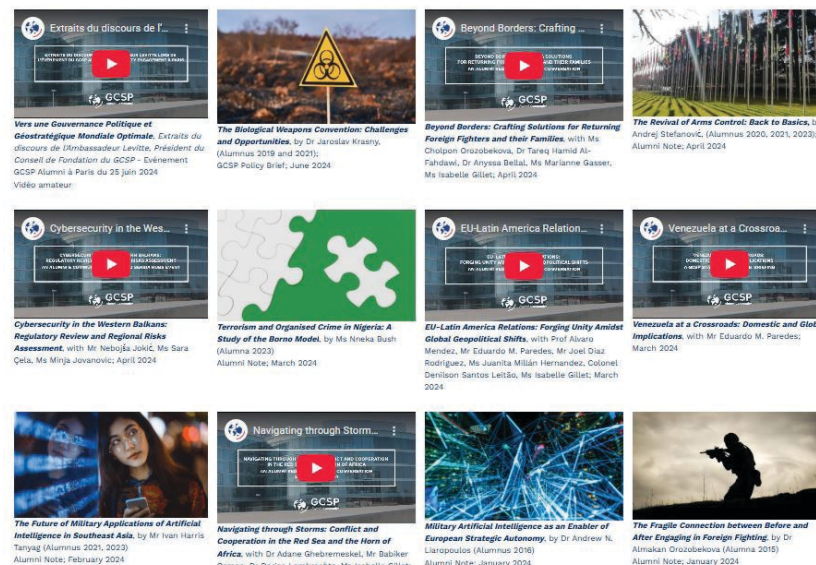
Extraits du discours de l'...

GCSP

Vers une Gouvernance Politique et Géostratégique Mondiale Optimale, Extraits du discours de l'Ambassadeur Levitte, Président du Conseil de Fondation du GCSP - Evénement GCSP Alumni à Paris du 25 juin 2024
Vidéo amateur

The Biological Weapons Convention: Challenges and Opportunities, by Dr Jaroslav Krasny, (Alumnus 2019 and 2021);
GCSP Policy Brief; June 2024

Beyond Borders: Crafting ...

GCSP

Beyond Borders: Crafting Solutions for Returning Foreign Fighters and their Families, with Ms Cholpon Orozobekova, Dr Tareq Hamid Al-Fahdawi, Dr Anyssa Bellal, Ms Marianne Gasser, Ms Isabelle Gillet; April 2024

The Revival of Arms Control: Back to Basics, by Andrej Stefanović, (Alumnus 2020, 2021, 2023); Alumni Note; April 2024

Cybersecurity in the Wes...

GCSP

Cybersecurity in the Western Balkans: Regulatory Review and Regional Risks Assessment, with Mr Nebojša Jokić, Ms Sara Çela, Ms Minja Jovanovic; April 2024

Terrorism and Organised Crime in Nigeria: A Study of the Borno Model, by Ms Nneka Bush (Alumna 2023)
Alumni Note; March 2024

EU-Latin America Relation...

GCSP

EU-Latin America Relations: Forging Unity Amidst Global Geopolitical Shifts, with Prof Alvaro Mendez, Mr Eduardo M. Paredes, Mr Joel Diaz Rodriguez, Ms Juanita Millán Hernandez, Colonel Denilson Santos Leitão, Ms Isabelle Gillet; March 2024

Venezuela at a Crossroa...

GCSP

Venezuela at a Crossroads: Domestic and Glob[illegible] Implications, with Mr Eduardo M. Paredes; March 2024

The Future of Military Applications of Artificial Intelligence in Southeast Asia, by Mr Ivan Harris Tanyag (Alumnus 2021, 2023)
Alumni Note; February 2024

Navigating through Storm...

GCSP

Navigating through Storms: Conflict and Cooperation in the Red Sea and the Horn of Africa, with Dr Adane Ghebremeskel, Mr Babiker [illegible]

Military Artificial Intelligence as an Enabler of European Strategic Autonomy, by Dr Andrew N. Liaropoulos (Alumnus 2016)
Alumni Note; January 2024

The Fragile Connection between Before and After Engaging in Foreign Fighting, by Dr Almakan Orozobekova (Alumna 2015)
Alumni Note; January 2024